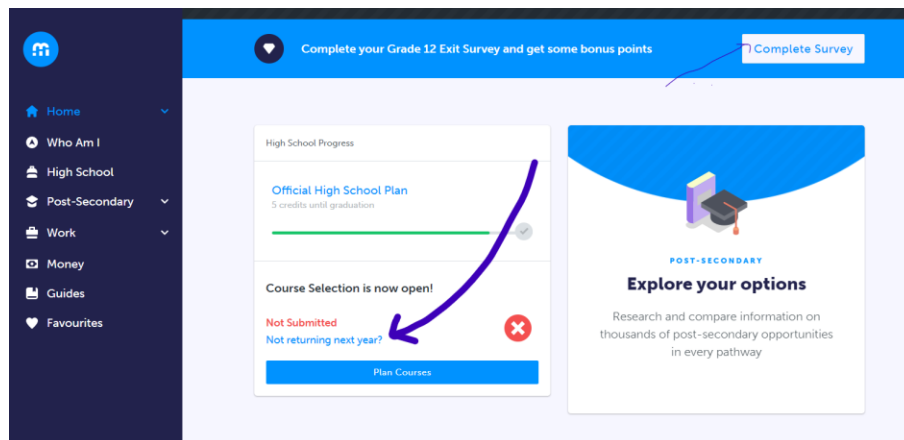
Home
Who Am I
High School
Post-Secondary
Work
Money
Guides
Favourites

Complete your Grade 12 Exit Survey and get some bonus points

Complete Survey

High School Progress

Official High School Plan
5 credits until graduation

Course Selection is now open!

Not Submitted
Not returning next year?

Plan Courses

POST-SECONDARY
Explore your options
Research and compare information on thousands of post-secondary opportunities in every pathway